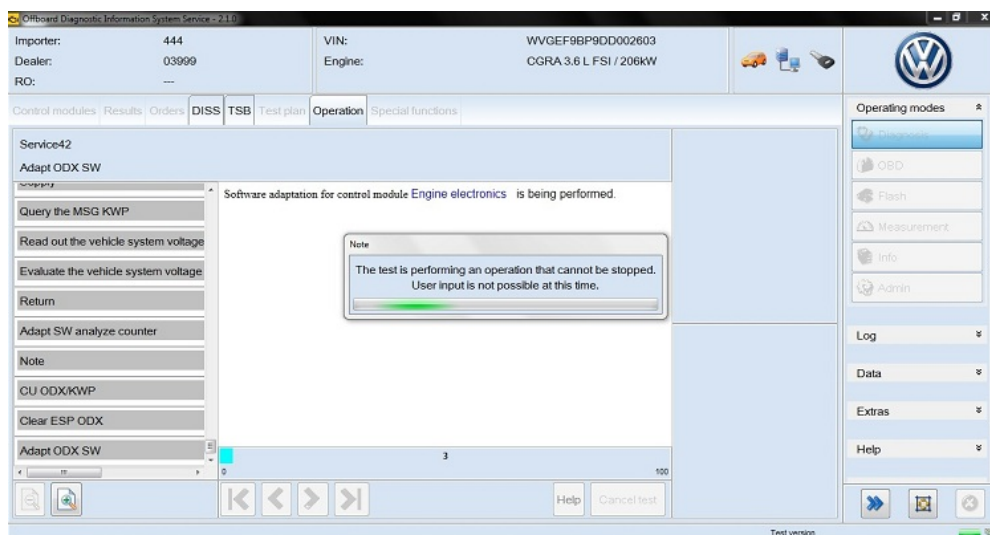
Offboard Diagnostic Information System Service - 2.1.0

Importer: 444
Dealer: 03999
RO: ---

VIN: WVGEF9BP9DD002603
Engine: CGRA 3.6 L FSI / 206kW

Control modules | Results | Orders | DISS | TSB | Test plan | Operation | Special functions

Service42
Adapt ODX SW

Supply
Query the MSG KWP
Read out the vehicle system voltage
Evaluate the vehicle system voltage
Return
Adapt SW analyze counter
Note
CU ODX/KWP
Clear ESP ODX
Adapt ODX SW

Software adaptation for control module Engine electronics is being performed.

Note
The test is performing an operation that cannot be stopped.
User input is not possible at this time.

0
3
100

Help
Cancel test

Operating modes
Diagnosis
OBD
Flash
Measurement
Info
Admin

Log
Data
Extras
Help

Test version